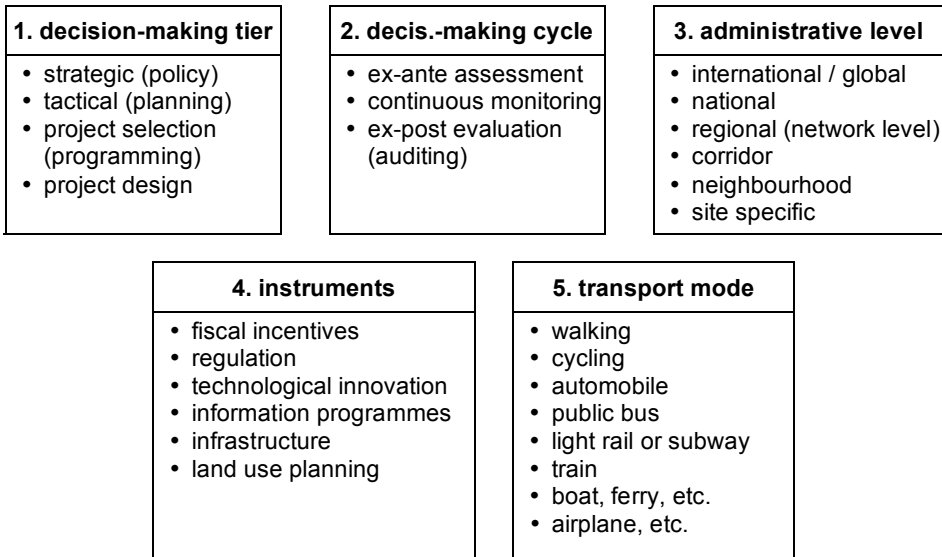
**1. decision-making tier**
- strategic (policy)
- tactical (planning)
- project selection (programming)
- project design

**2. decis.-making cycle**
- ex-ante assessment
- continuous monitoring
- ex-post evaluation (auditing)

**3. administrative level**
- international / global
- national
- regional (network level)
- corridor
- neighbourhood
- site specific

**4. instruments**
- fiscal incentives
- regulation
- technological innovation
- information programmes
- infrastructure
- land use planning

**5. transport mode**
- walking
- cycling
- automobile
- public bus
- light rail or subway
- train
- boat, ferry, etc.
- airplane, etc.